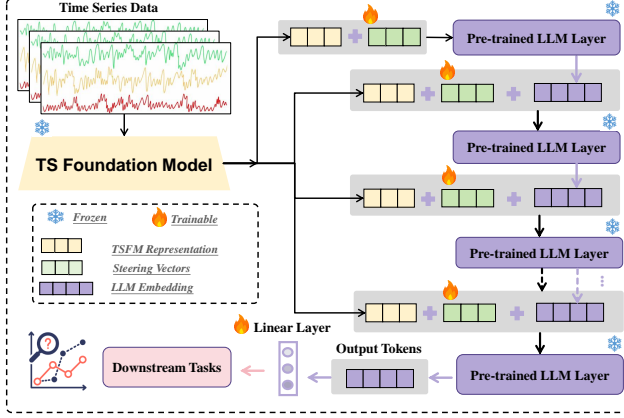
Time Series Data

TS Foundation Model

Frozen
Trainable
TSFM Representation
Steering Vectors
LLM Embedding

Pre-trained LLM Layer
Pre-trained LLM Layer
Pre-trained LLM Layer
Pre-trained LLM Layer

Linear Layer
Output Tokens
Downstream Tasks